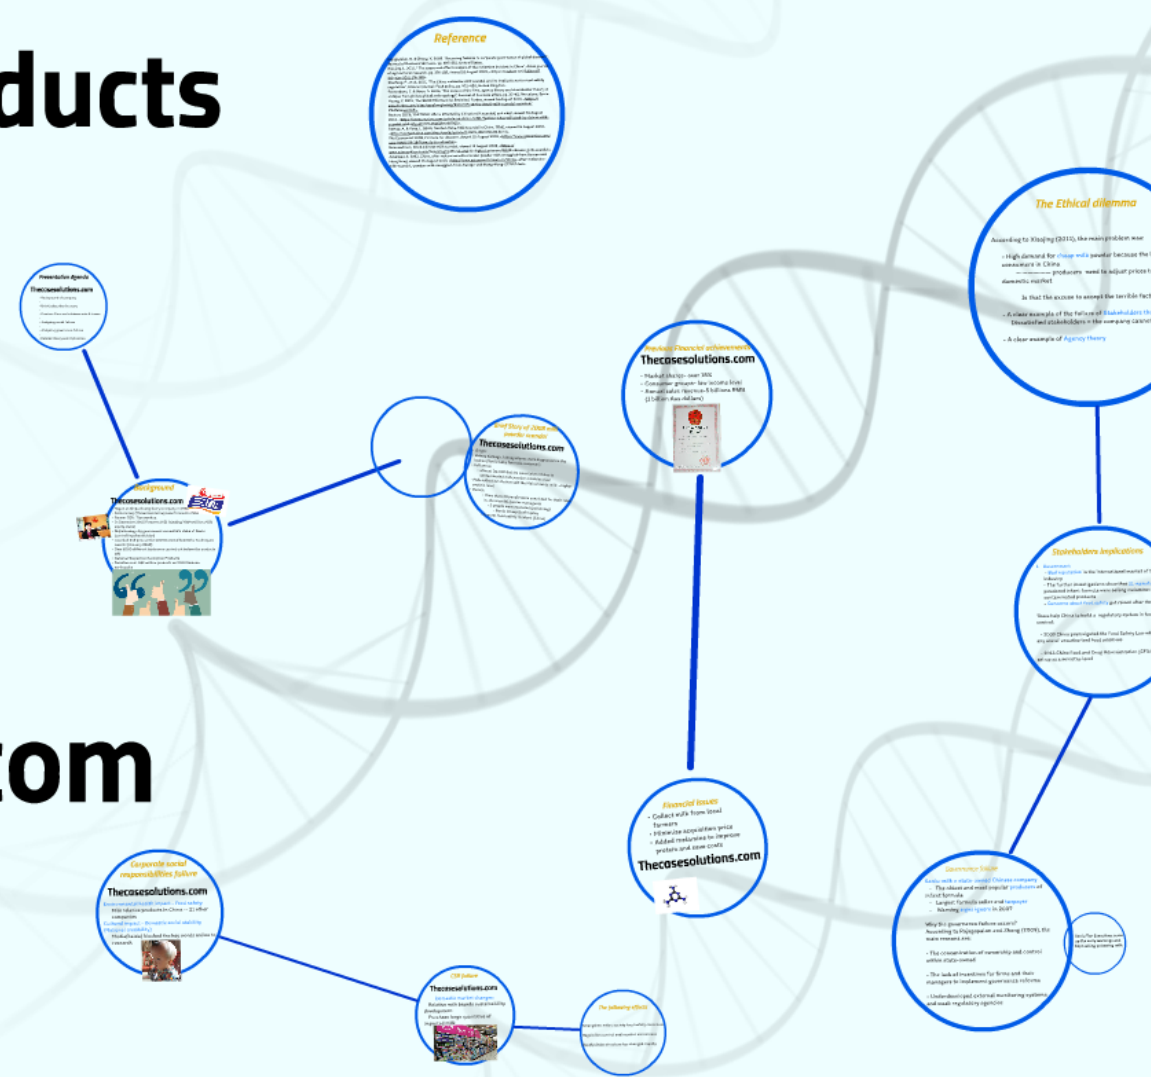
ducts

com

Reference

The Ethical dilemma

According to Xiaojing (2011), the main problem was

- High demand for cheap milk powder because the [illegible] consumers in China
producers need to adjust prices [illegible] domestic market

Is that the excuse to accept the terrible fact

- A clear example of the failure of Stakeholders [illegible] Dissatisfied stakeholders = the company cannot

- A clear example of Agency theory

Presentation Agenda

Thecasesolutions.com

Background

Thecasesolutions.com

Brief Story of 2008 milk powder scandal

Thecasesolutions.com

Previous Financial achievements

Thecasesolutions.com

- Market share - over 18%
- Consumer groups - low income level
- Annual sales revenue 8 billions RMB (1 billion dollars)

Stakeholders Implications

Financial issues

- Collect milk from local farmers
- Minimize acquisition price
- Added melamine to improve protein and save costs

Thecasesolutions.com

Corporate social responsibilities failure

Thecasesolutions.com

CSR failure

Thecasesolutions.com

The following effects

Governance failure

Sanlu milk = state owned Chinese company
- The oldest and most popular producers of infant formula
- Largest formula seller and taxpayer
- Winning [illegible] in 2007

Why the governance failure occurs?
According to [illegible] (2008), the main reasons are:

- The concentration of ownership and control within state-owned

- The lack of incentives for firms and their managers to implement governance reforms

- Underdeveloped external monitoring systems and weak regulatory agencies